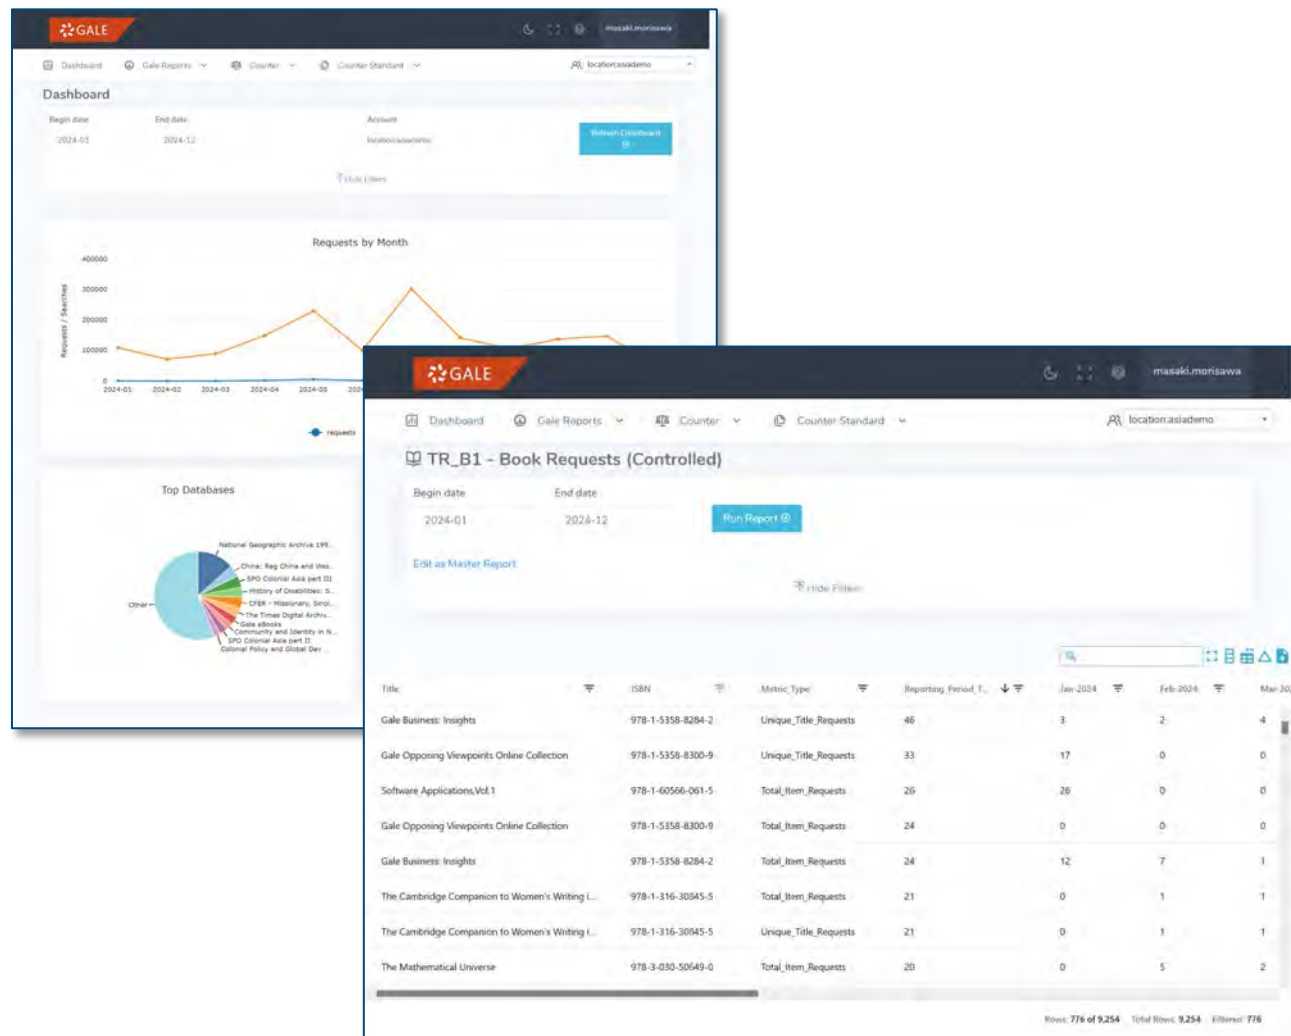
GALE

masaki.morisawa

Dashboard Gale Reports Counter Counter Standard location:asiademo

Dashboard

Begin date 2024-01
End date 2024-12
Account location:asiademo

Refresh Dashboard

Hide Filters

Requests by Month

400000
300000
200000
100000
0

Requests / Searches

2024-01 2024-02 2024-03 2024-04 2024-05

requests

Top Databases

National Geographic Archive 199...
China: Reg China and Wes...
SPO Colonial Asia part III
History of Disabilities: S...
CFER - Missionary, Sinol...
The Times Digital Archiv...
Gale eBooks
Community and Identity in N...
SPO Colonial Asia part II
Colonial Policy and Global Dev...
Other

GALE

masaki.morisawa

Dashboard Gale Reports Counter Counter Standard location:asiademo

TR_B1 - Book Requests (Controlled)

Begin date 2024-01
End date 2024-12

Run Report

Edit as Master Report

Hide Filters

| Title | ISBN | Metric_Type | Reporting_Period_T... | Jan-2024 | Feb-2024 | Mar-20 |
|---|---|---|---|---|---|---|
| Gale Business: Insights | 978-1-5358-8284-2 | Unique_Title_Requests | 46 | 3 | 2 | 4 |
| Gale Opposing Viewpoints Online Collection | 978-1-5358-8300-9 | Unique_Title_Requests | 33 | 17 | 0 | 0 |
| Software Applications,Vol.1 | 978-1-60566-061-5 | Total_Item_Requests | 26 | 26 | 0 | 0 |
| Gale Opposing Viewpoints Online Collection | 978-1-5358-8300-9 | Total_Item_Requests | 24 | 0 | 0 | 0 |
| Gale Business: Insights | 978-1-5358-8284-2 | Total_Item_Requests | 24 | 12 | 7 | 1 |
| The Cambridge Companion to Women's Writing i... | 978-1-316-30845-5 | Total_Item_Requests | 21 | 0 | 1 | 1 |
| The Cambridge Companion to Women's Writing i... | 978-1-316-30845-5 | Unique_Title_Requests | 21 | 0 | 1 | 1 |
| The Mathematical Universe | 978-3-030-50649-0 | Total_Item_Requests | 20 | 0 | 5 | 2 |

Rows: 776 of 9,254 Total Rows: 9,254 Filtered: 776